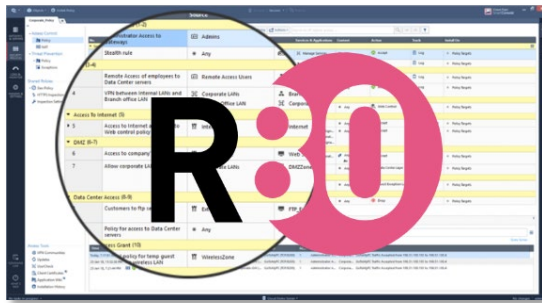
R80

Admins

Administrator Access to Gateways

Stealth rule

Any

Remote Access of employees to Data Center servers

Remote Access Users

VPN between Internal LANs and Branch office LAN

Corporate LANs

Branch Office LAN

Access to Internet

Access to Internet and Web control policy

Internet

DMZ

Access to company

Web

Allow corporate LAN

Corporate LANs

DMZZone

Data Center Access

Customers to ftp

FTP_S

Policy for access to Data Center servers

Any

Access Grant

policy for temp guest Wireless LAN

WirelessZone

Policy

Accept

Drop

Log

Policy Targets